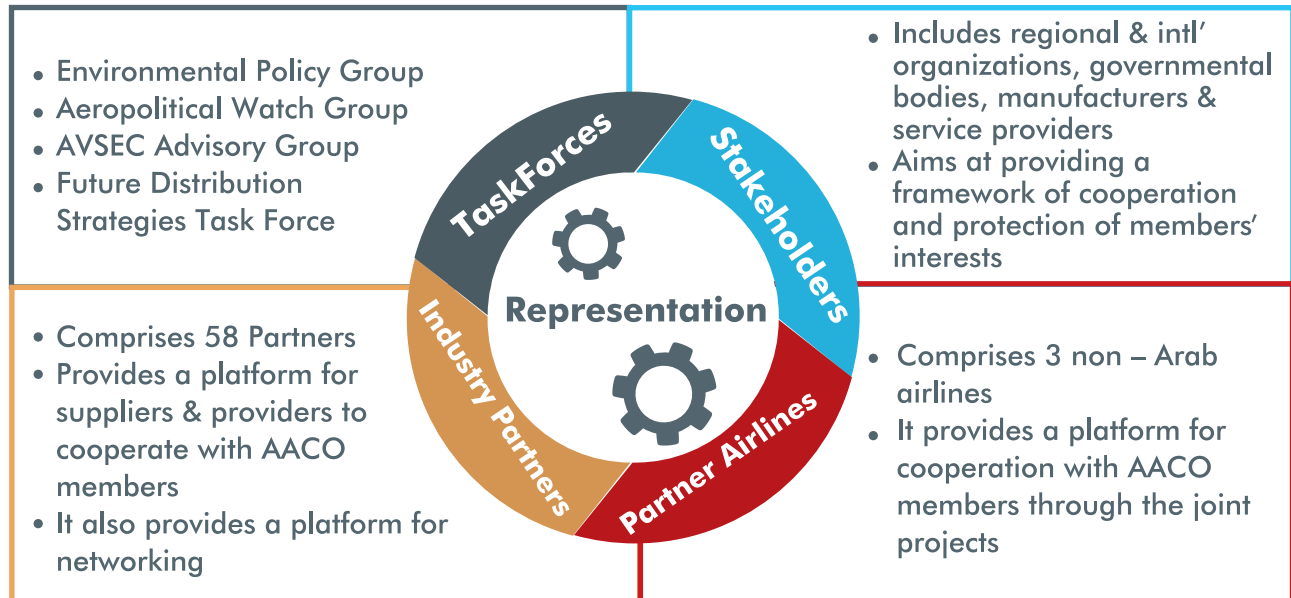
• Environmental Policy Group
• Aeropolitical Watch Group
• AVSEC Advisory Group
• Future Distribution Strategies Task Force

• Includes regional & intl' organizations, governmental bodies, manufacturers & service providers
• Aims at providing a framework of cooperation and protection of members' interests

TaskForces

Stakeholders

Representation

Industry Partners

Partner Airlines

• Comprises 58 Partners
• Provides a platform for suppliers & providers to cooperate with AACO members
• It also provides a platform for networking

• Comprises 3 non – Arab airlines
• It provides a platform for cooperation with AACO members through the joint projects